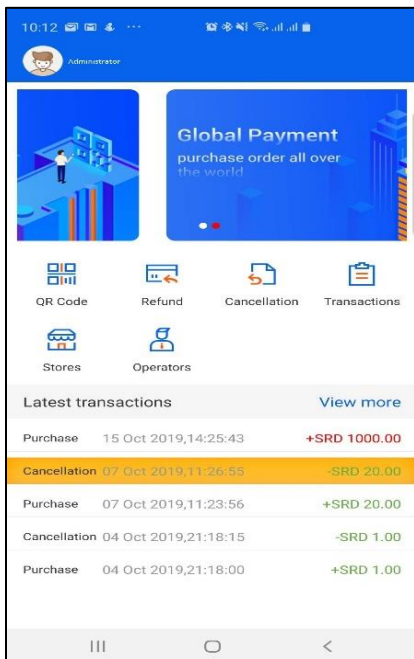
10:12

Administrator

Global Payment
purchase order all over the world

QR Code
Refund
Cancellation
Transactions
Stores
Operators

Latest transactions
View more

| | | |
|---|---|---|
| Purchase | 15 Oct 2019,14:25:43 | +SRD 1000.00 |
| Cancellation | 07 Oct 2019,11:26:55 | -SRD 20.00 |
| Purchase | 07 Oct 2019,11:23:56 | +SRD 20.00 |
| Cancellation | 04 Oct 2019,21:18:15 | -SRD 1.00 |
| Purchase | 04 Oct 2019,21:18:00 | +SRD 1.00 |